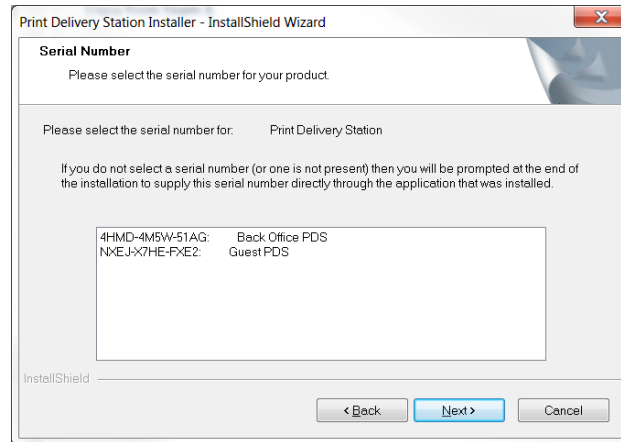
Print Delivery Station Installer - InstallShield Wizard

X

Serial Number

Please select the serial number for your product.

Please select the serial number for: Print Delivery Station

If you do not select a serial number (or one is not present) then you will be prompted at the end of the installation to supply this serial number directly through the application that was installed.

4HMD-4M5W-51AG: Back Office PDS
NXEJ-X7HE-FXE2: Guest PDS

InstallShield

< Back

Next >

Cancel